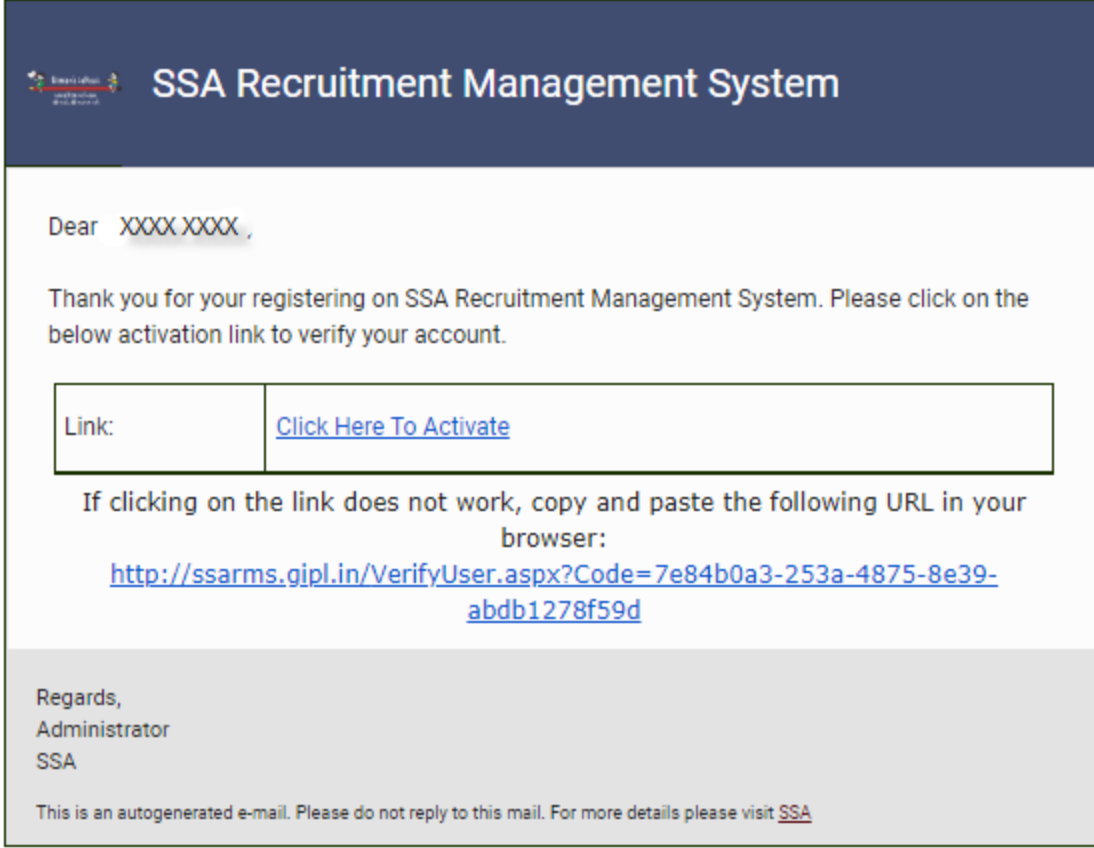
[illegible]

SSA Recruitment Management System

Dear XXXX XXXX ,

Thank you for your registering on SSA Recruitment Management System. Please click on the below activation link to verify your account.

| Link: | Click Here To Activate |
|---|---|

If clicking on the link does not work, copy and paste the following URL in your browser:
http://ssarms.gipl.in/VerifyUser.aspx?Code=7e84b0a3-253a-4875-8e39-abdb1278f59d

Regards,
Administrator
SSA

This is an autogenerated e-mail. Please do not reply to this mail. For more details please visit SSA